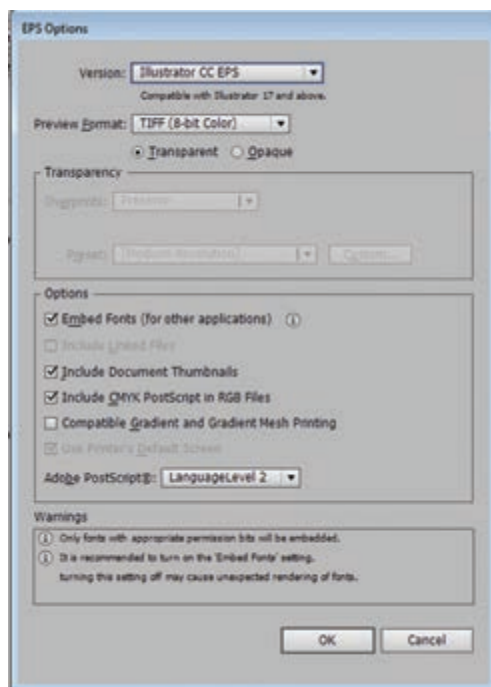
EPS Options

Version: Illustrator CC EPS

Compatible with Illustrator 17 and above.

Preview Format: TIFF (8-bit Color)

Transparent Opaque

Transparency

Overprints: Preserve

Preset: [Medium Resolution] Custom...

Options

Embed Fonts (for other applications)

Include Linked Files

Include Document Thumbnails

Include CMYK PostScript in RGB Files

Compatible Gradient and Gradient Mesh Printing

Use Printer's Default Screen

Adobe PostScript®: LanguageLevel 2

Warnings

Only fonts with appropriate permission bits will be embedded.

It is recommended to turn on the 'Embed Fonts' setting. turning this setting off may cause unexpected rendering of fonts.

OK Cancel